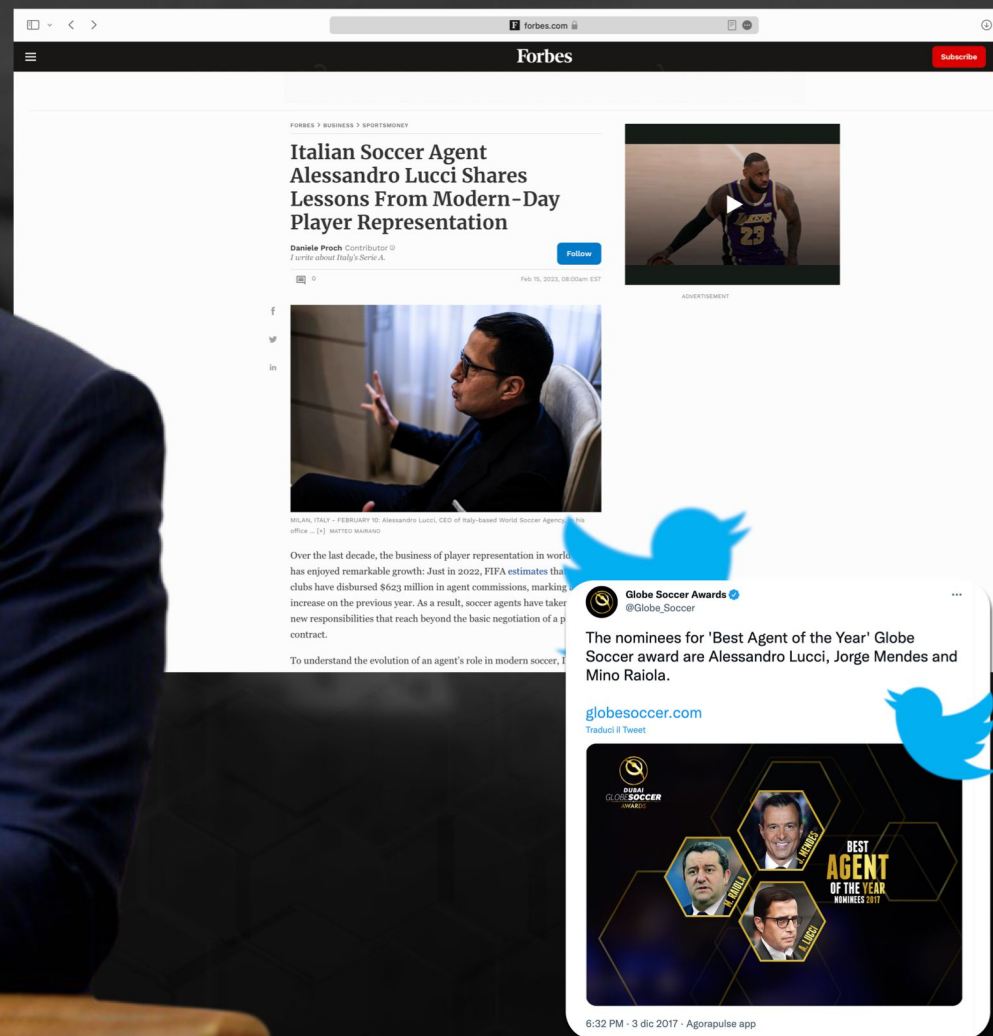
forbes.com

Forbes

Subscribe

FORBES > BUSINESS > SPORTSMONEY

Italian Soccer Agent Alessandro Lucci Shares Lessons From Modern-Day Player Representation

Daniele Proch Contributor
I write about Italy's Serie A.

Follow

0

Feb 15, 2023, 08:00am EST

ADVERTISEMENT

MILAN, ITALY - FEBRUARY 10: Alessandro Lucci, CEO of Italy-based World Soccer Agency, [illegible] his office ... [+] MATTEO MAIRANO

Over the last decade, the business of player representation in world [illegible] has enjoyed remarkable growth: Just in 2022, FIFA estimates tha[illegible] clubs have disbursed $623 million in agent commissions, marking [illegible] increase on the previous year. As a result, soccer agents have taken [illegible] new responsibilities that reach beyond the basic negotiation of a p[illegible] contract.

To understand the evolution of an agent's role in modern soccer, I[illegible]

Globe Soccer Awards
@Globe_Soccer

The nominees for 'Best Agent of the Year' Globe Soccer award are Alessandro Lucci, Jorge Mendes and Mino Raiola.

globesoccer.com
Traduci il Tweet

DUBAI GLOBESOCCER AWARDS

J. MENDES
M. RAIOLA
A. LUCCI

BEST AGENT OF THE YEAR NOMINEES 2017

6:32 PM · 3 dic 2017 · Agorapulse app